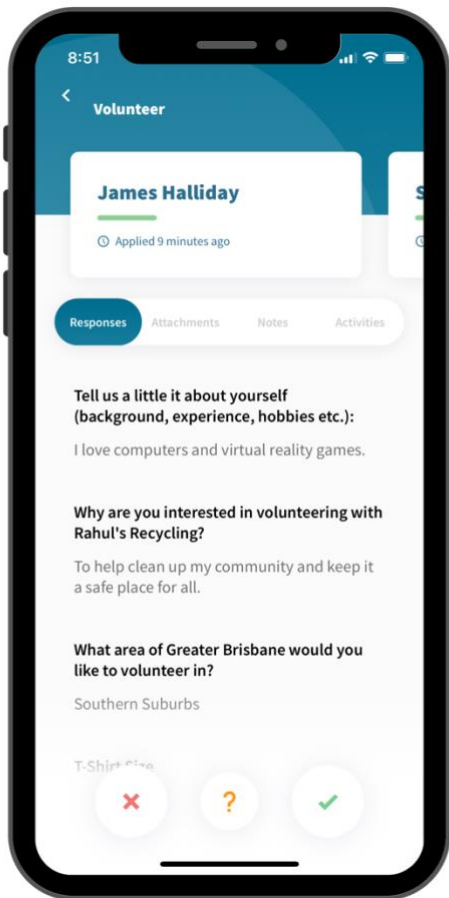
8:51

Volunteer

James Halliday

Applied 9 minutes ago

S

Responses Attachments Notes Activities

Tell us a little it about yourself (background, experience, hobbies etc.):

I love computers and virtual reality games.

Why are you interested in volunteering with Rahul's Recycling?

To help clean up my community and keep it a safe place for all.

What area of Greater Brisbane would you like to volunteer in?

Southern Suburbs

T-Shirt Size

×

?

✓